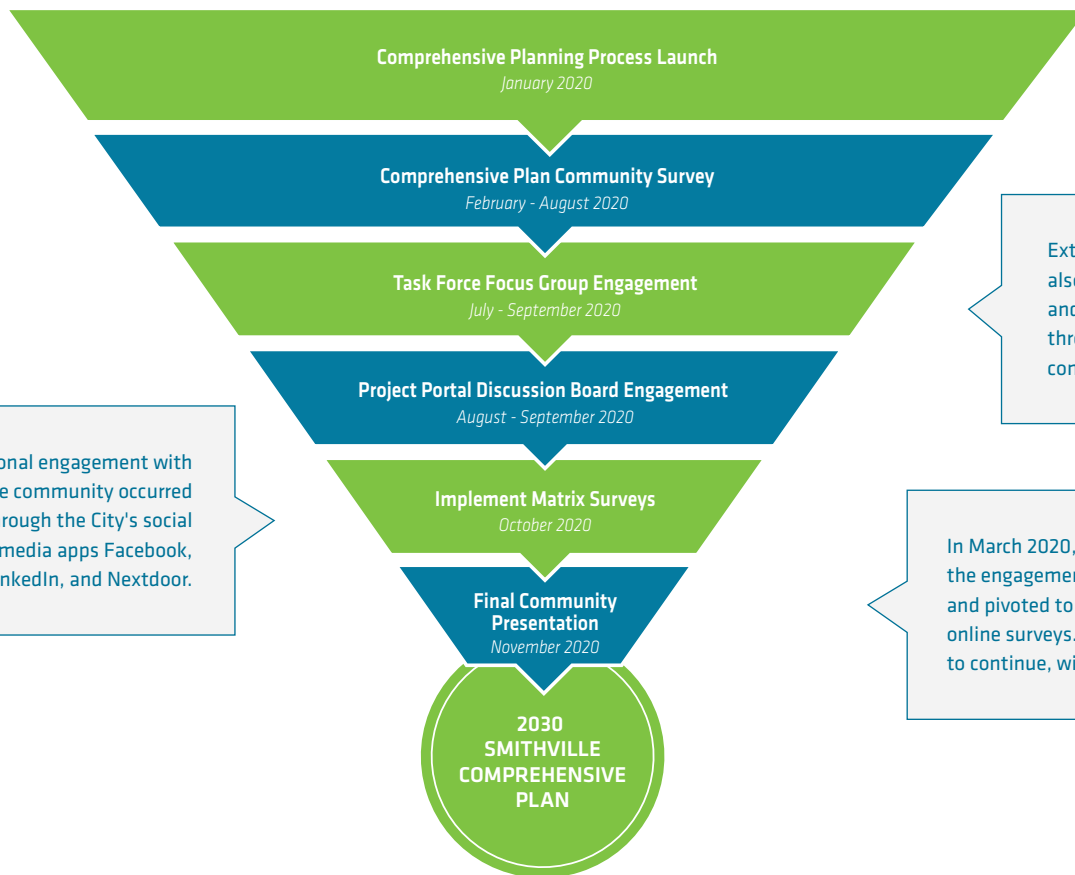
Comprehensive Planning Process Launch
January 2020

Comprehensive Plan Community Survey
February - August 2020

Task Force Focus Group Engagement
July - September 2020

Project Portal Discussion Board Engagement
August - September 2020

Implement Matrix Surveys
October 2020

Final Community Presentation
November 2020

2030 SMITHVILLE COMPREHENSIVE PLAN

Ext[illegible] also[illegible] and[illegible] thro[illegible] com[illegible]

onal engagement with e community occurred rough the City's social media apps Facebook, nkedIn, and Nextdoor.

In March 2020, the engagemen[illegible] and pivoted to online surveys. to continue, wi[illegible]